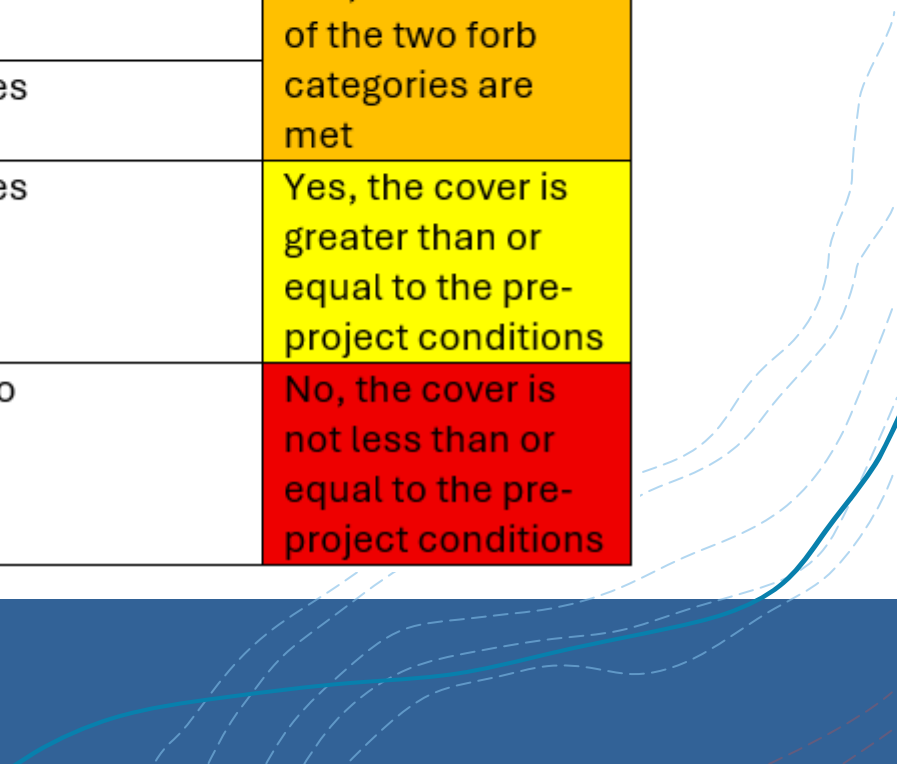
| | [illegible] of the two forb categories are met |
|---|---|
| es | |
| es | Yes, the cover is greater than or equal to the pre-project conditions |
| o | No, the cover is not less than or equal to the pre-project conditions |